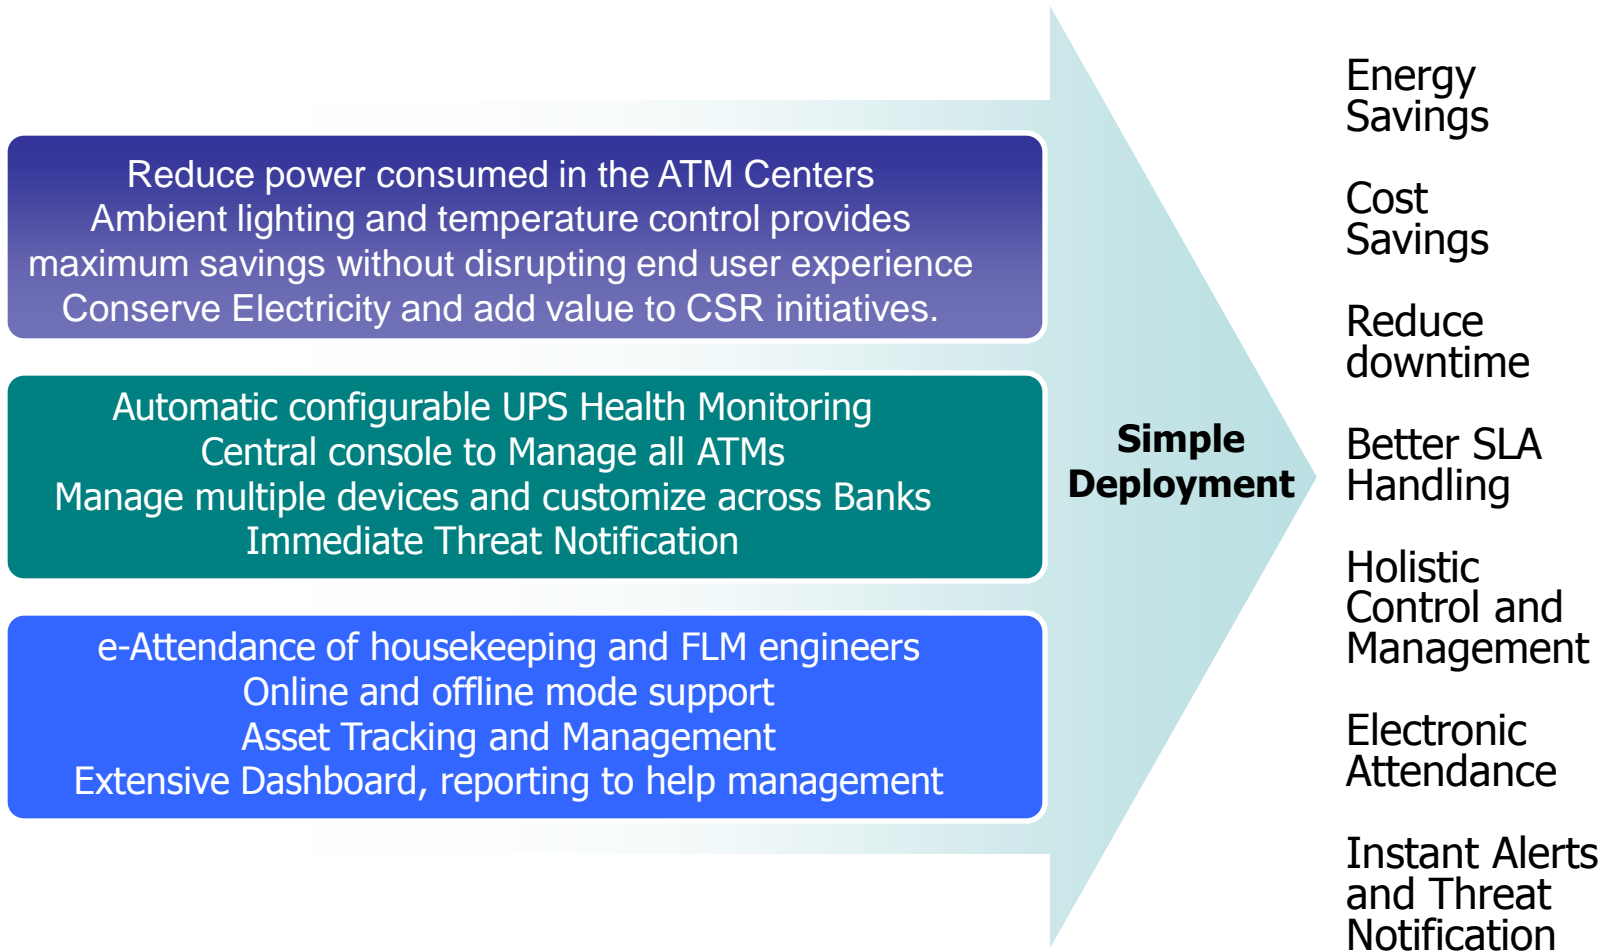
Reduce power consumed in the ATM Centers
Ambient lighting and temperature control provides maximum savings without disrupting end user experience
Conserve Electricity and add value to CSR initiatives.

Automatic configurable UPS Health Monitoring
Central console to Manage all ATMs
Manage multiple devices and customize across Banks
Immediate Threat Notification

e-Attendance of housekeeping and FLM engineers
Online and offline mode support
Asset Tracking and Management
Extensive Dashboard, reporting to help management

Simple Deployment

Energy Savings

Cost Savings

Reduce downtime

Better SLA Handling

Holistic Control and Management

Electronic Attendance

Instant Alerts and Threat Notification